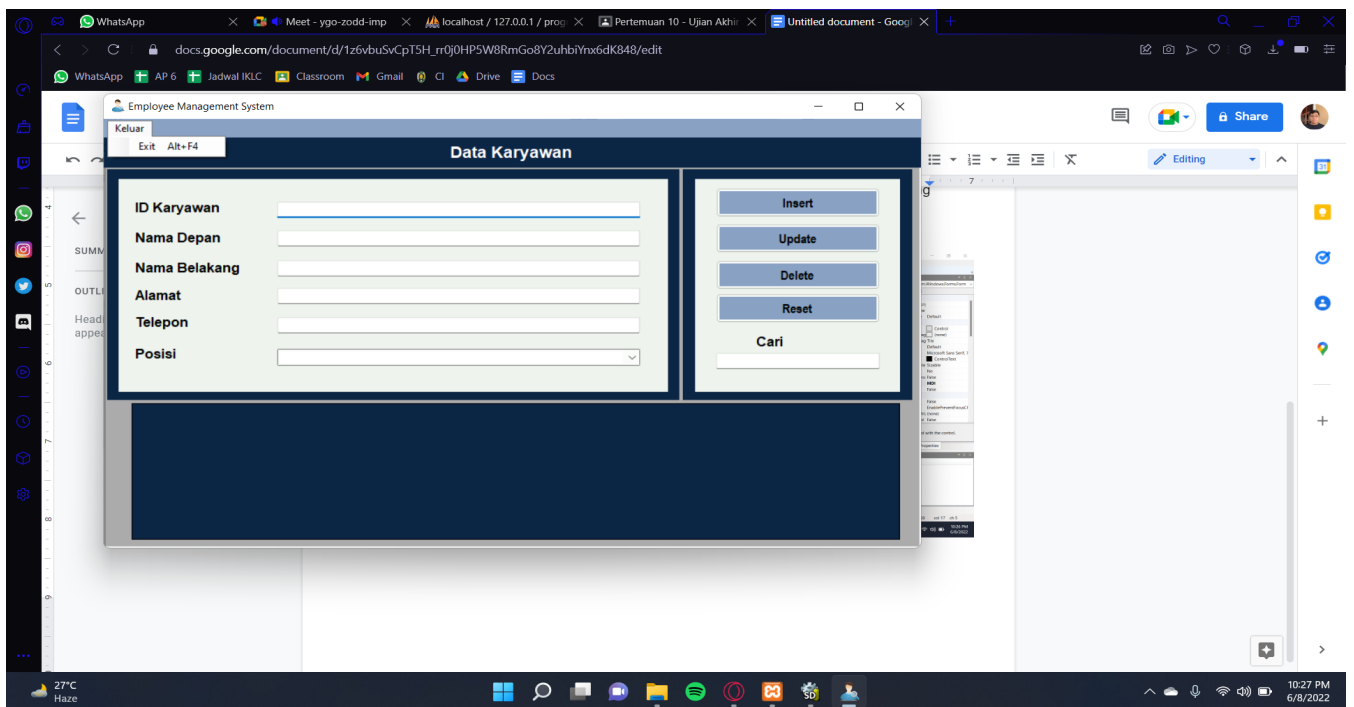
WhatsApp
Meet - ygo-zodd-imp
localhost / 127.0.0.1 / prog
Pertemuan 10 - Ujian Akhir
Untitled document - Googl

docs.google.com/document/d/1z6vbuSvCpT5H_rr0j0HP5W8RmGo8Y2uhbiYnx6dK848/edit

WhatsApp AP 6 Jadwal IKLC Classroom Gmail CI Drive Docs

Share
Editing

SUMM
OUTLI
Headi appea

Employee Management System
Keluar
Exit Alt+F4
Data Karyawan

ID Karyawan
Nama Depan
Nama Belakang
Alamat
Telepon
Posisi

Insert
Update
Delete
Reset
Cari

27°C
Haze
10:27 PM
6/8/2022